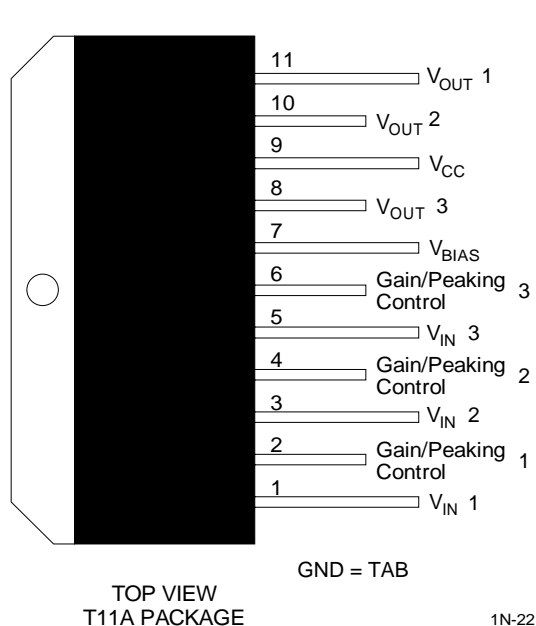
11
$V_{OUT}$ 1
10
$V_{OUT}$ 2
9
$V_{CC}$
8
$V_{OUT}$ 3
7
$V_{BIAS}$
6
Gain/Peaking Control 3
5
$V_{IN}$ 3
4
Gain/Peaking Control 2
3
$V_{IN}$ 2
2
Gain/Peaking Control 1
1
$V_{IN}$ 1

GND = TAB

TOP VIEW
T11A PACKAGE

1N-22